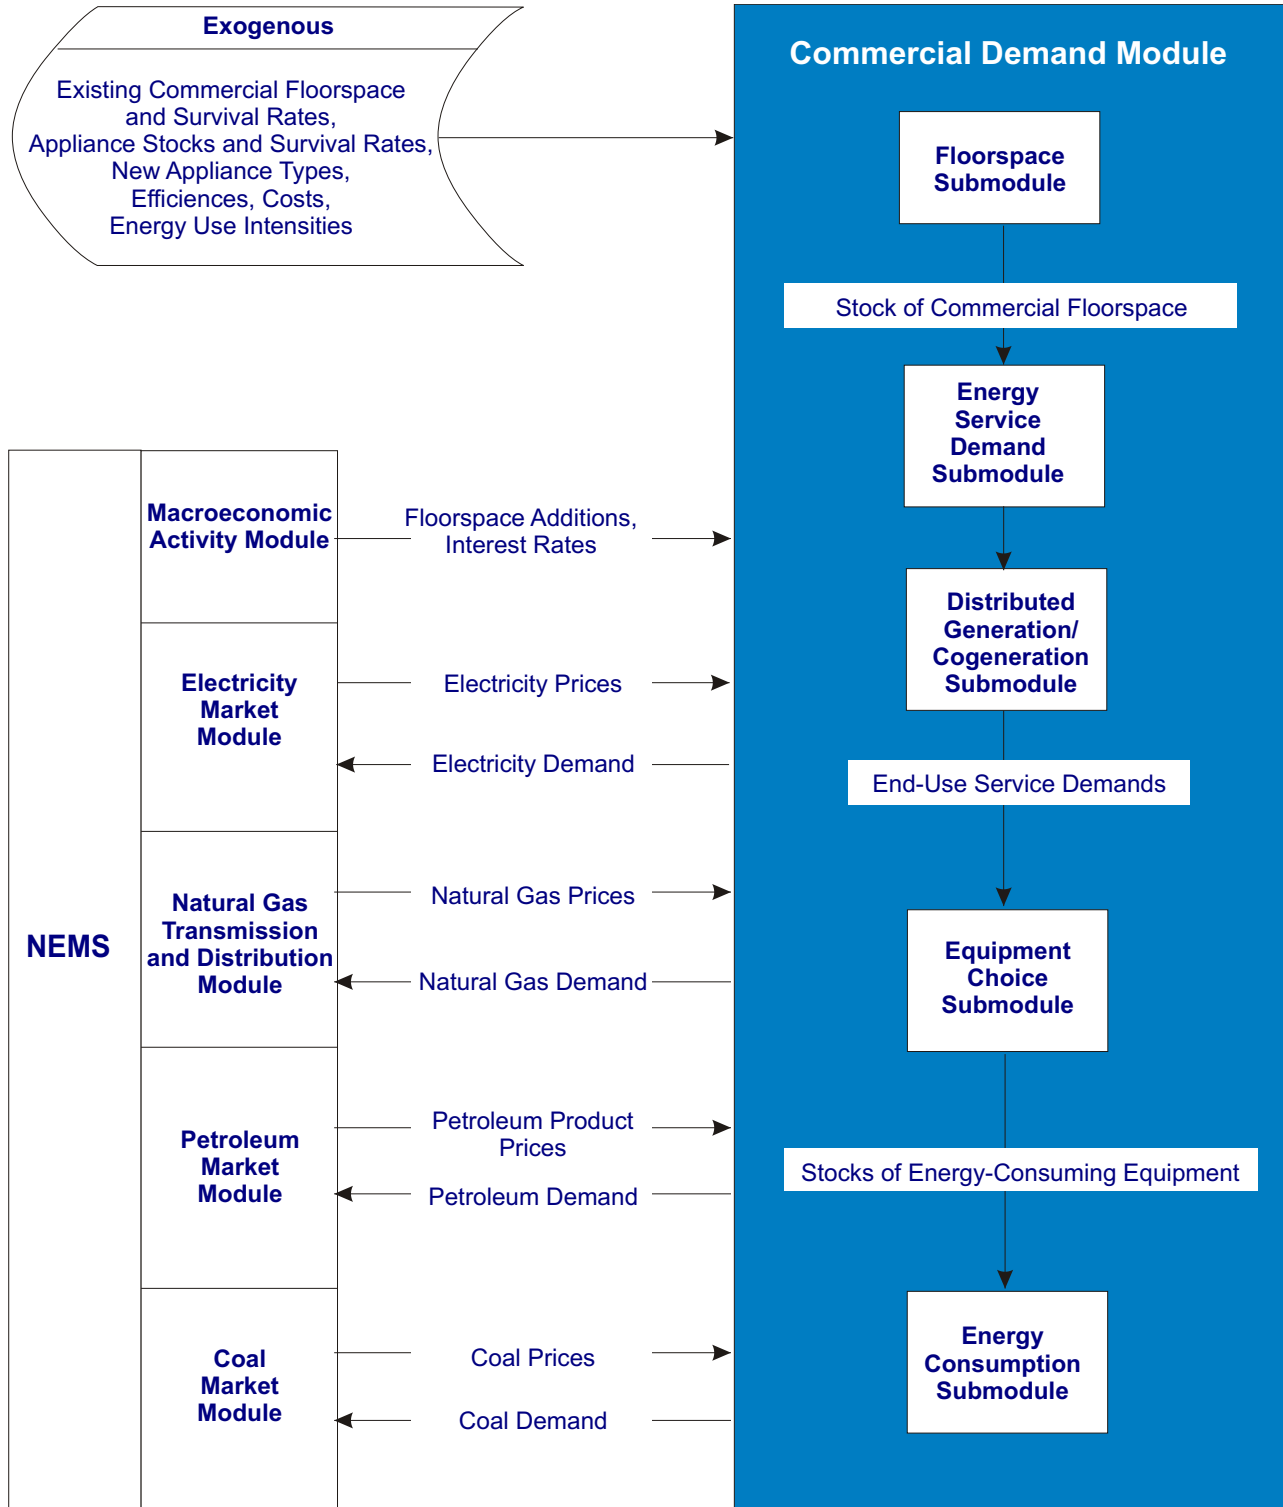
Exogenous

Existing Commercial Floorspace and Survival Rates, Appliance Stocks and Survival Rates, New Appliance Types, Efficiences, Costs, Energy Use Intensities

Commercial Demand Module

Floorspace Submodule

Stock of Commercial Floorspace

Energy Service Demand Submodule

Distributed Generation/ Cogeneration Submodule

End-Use Service Demands

Equipment Choice Submodule

Stocks of Energy-Consuming Equipment

Energy Consumption Submodule

NEMS

Macroeconomic Activity Module

Floorspace Additions, Interest Rates

Electricity Market Module

Electricity Prices

Electricity Demand

Natural Gas Transmission and Distribution Module

Natural Gas Prices

Natural Gas Demand

Petroleum Market Module

Petroleum Product Prices

Petroleum Demand

Coal Market Module

Coal Prices

Coal Demand